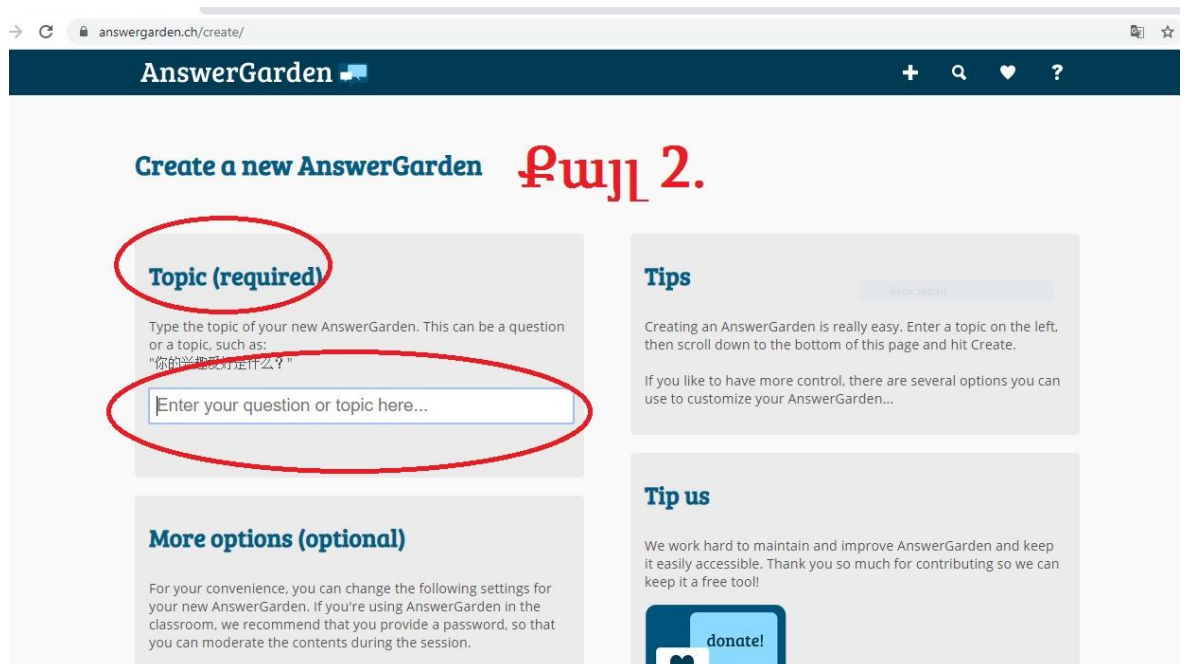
answergarden.ch/create/

AnswerGarden

+ ?

Create a new AnswerGarden

Քայլ 2.

Topic (required)

Type the topic of your new AnswerGarden. This can be a question or a topic, such as:
"你的兴趣爱好是什么？"

Enter your question or topic here...

Tips

Весь экран

Creating an AnswerGarden is really easy. Enter a topic on the left, then scroll down to the bottom of this page and hit Create.

If you like to have more control, there are several options you can use to customize your AnswerGarden...

More options (optional)

For your convenience, you can change the following settings for your new AnswerGarden. If you're using AnswerGarden in the classroom, we recommend that you provide a password, so that you can moderate the contents during the session.

Tip us

We work hard to maintain and improve AnswerGarden and keep it easily accessible. Thank you so much for contributing so we can keep it a free tool!

donate!